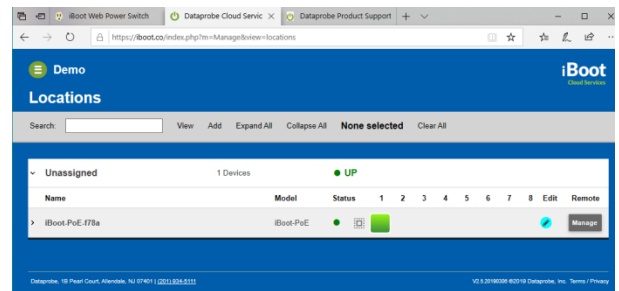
iBoot Web Power Switch
Dataprobe Cloud Servic
Dataprobe Product Support

https://iboot.co/index.php?m=Manage&view=locations

Demo

iBoot
Cloud Services

Locations

Search: View Add Expand All Collapse All None selected Clear All

| | Unassigned | 1 Devices | UP | | | | | | | | | | |
|---|---|---|---|---|---|---|---|---|---|---|---|---|---|
| | Name | Model | Status | 1 | 2 | 3 | 4 | 5 | 6 | 7 | 8 | Edit | Remote |
| › | iBoot-PoE-f78a | iBoot-PoE | | | | | | | | | | | Manage |

Dataprobe, 1B Pearl Court, Allendale, NJ 07401 | (201) 934-5111

V2.5.2019036 ©2019 Dataprobe, Inc. Terms / Privacy